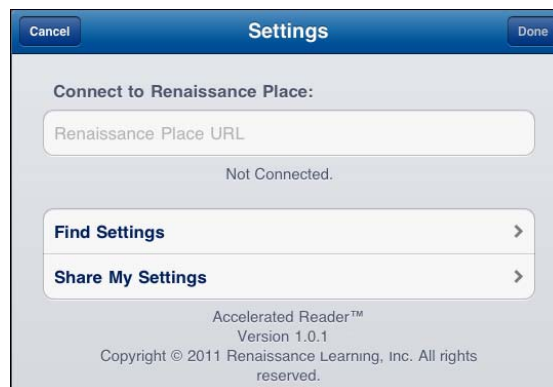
Cancel
Settings
Done

Connect to Renaissance Place:

Renaissance Place URL

Not Connected.

Find Settings
>

Share My Settings
>

Accelerated Reader™
Version 1.0.1
Copyright © 2011 Renaissance Learning, Inc. All rights reserved.